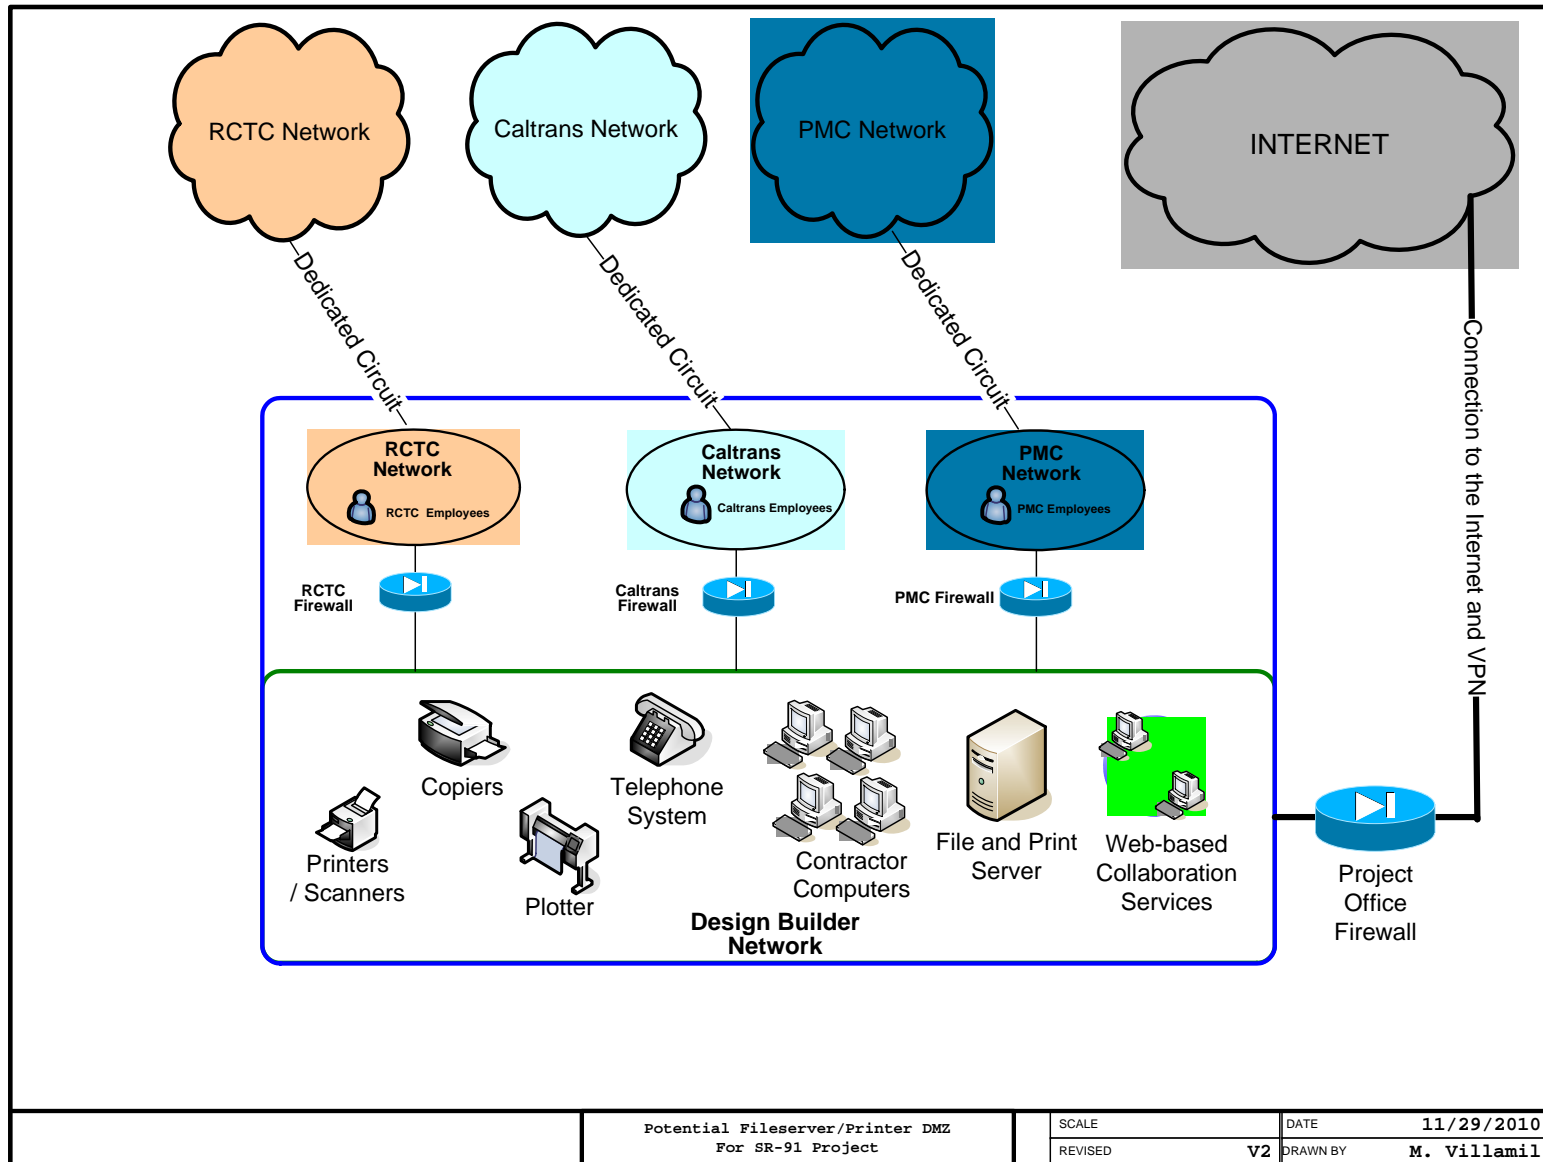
RCTC Network

Caltrans Network

PMC Network

INTERNET

Dedicated Circuit

Dedicated Circuit

Dedicated Circuit

Connection to the Internet and VPN

RCTC Network

RCTC Employees

Caltrans Network

Caltrans Employees

PMC Network

PMC Employees

RCTC Firewall

Caltrans Firewall

PMC Firewall

Copiers

Telephone System

Printers / Scanners

Plotter

Contractor Computers

File and Print Server

Web-based Collaboration Services

Design Builder Network

Project Office Firewall

Potential Fileserver/Printer DMZ
For SR-91 Project

| SCALE | | DATE | 11/29/2010 |
|---|---|---|---|
| REVISED | V2 | DRAWN BY | M. Villamil |